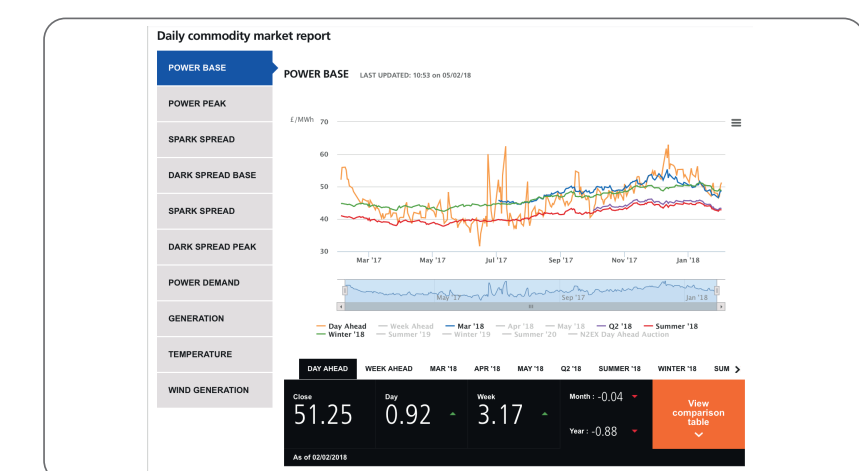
Daily commodity market report

POWER BASE
POWER PEAK
SPARK SPREAD
DARK SPREAD BASE
SPARK SPREAD
DARK SPREAD PEAK
POWER DEMAND
GENERATION
TEMPERATURE
WIND GENERATION

POWER BASE LAST UPDATED: 10:53 on 05/02/18

£/MWh 70
60
50
40
30

Mar '17 May '17 Jul '17 Sep '17 Nov '17 Jan '18

May '17 Sep '17 Jan '18

Day Ahead — Week Ahead — Mar '18 — Apr '18 — May '18 — Q2 '18 — Summer '18 — Winter '18 — Summer '19 — Winter '19 — Summer '20 — N2EX Day Ahead Auction

DAY AHEAD WEEK AHEAD MAR '18 APR '18 MAY '18 Q2 '18 SUMMER '18 WINTER '18 SUM >

Close
51.25
Day
0.92
Week
3.17
Month : -0.04
Year : -0.88
View comparison table

As of 02/02/2018